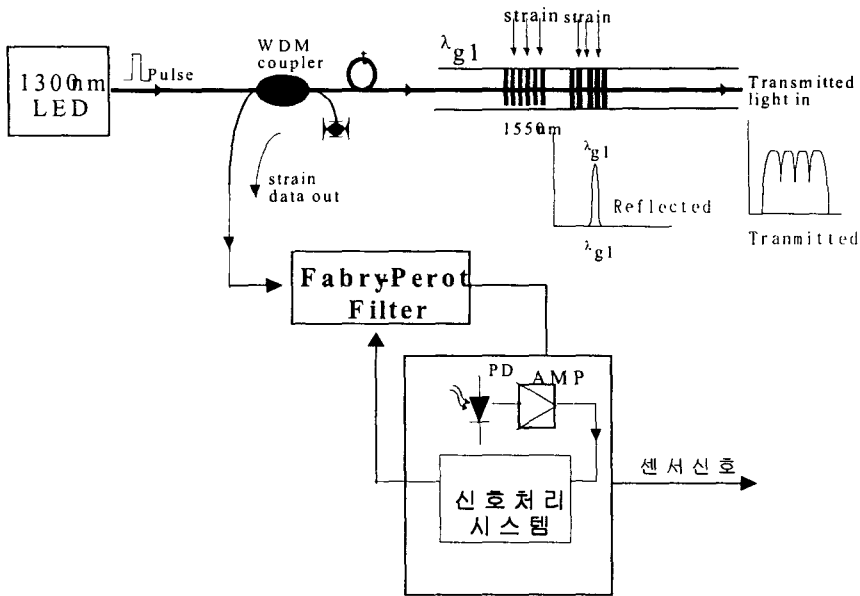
1300nm LED

Pulse

WDM coupler

strain strain

$\lambda_{g1}$

Transmitted light in

1550nm

strain data out

$\lambda_{g1}$

Reflected

$\lambda_{g1}$

Tranmitted

FabryPerot Filter

PD

AMP

센서신호

신호처리 시스템